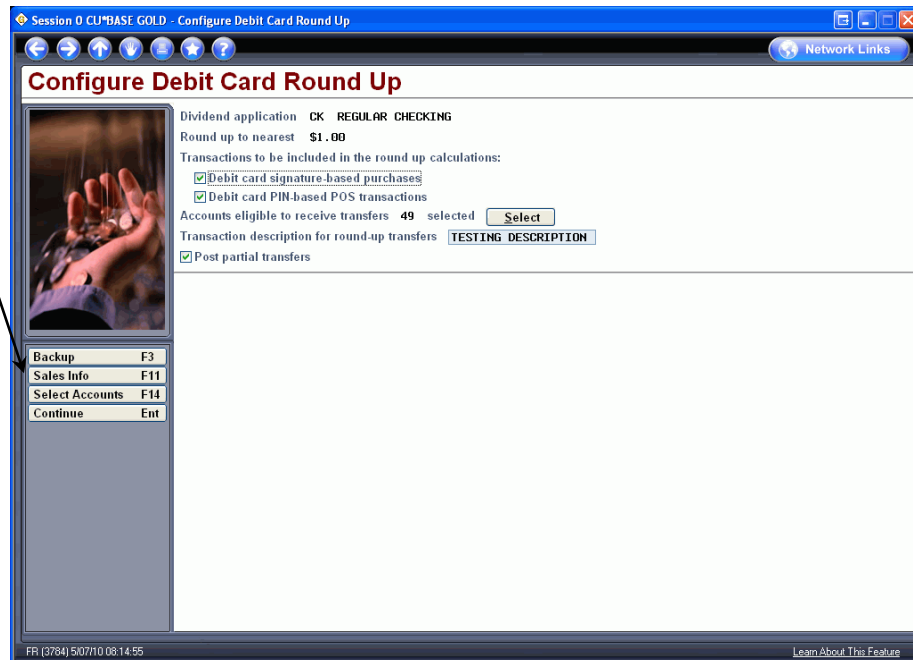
Session 0 CU*BASE GOLD - Configure Debit Card Round Up

Network Links

Configure Debit Card Round Up

Dividend application CK REGULAR CHECKING
Round up to nearest $1.00
Transactions to be included in the round up calculations:
Debit card signature-based purchases
Debit card PIN-based POS transactions
Accounts eligible to receive transfers 49 selected Select
Transaction description for round-up transfers TESTING DESCRIPTION
Post partial transfers

Backup F3
Sales Info F11
Select Accounts F14
Continue Ent

FR (3784) 5/07/10 08:14:55

Learn About This Feature